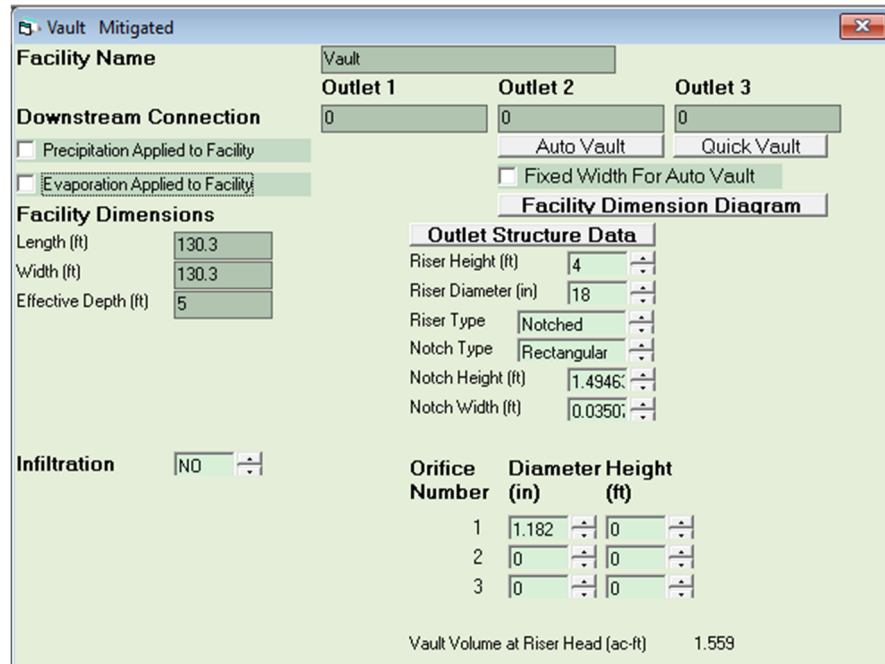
Vault Mitigated

Facility Name | Vault

Outlet 1 | Outlet 2 | Outlet 3

Downstream Connection | 0 | 0 | 0

Precipitation Applied to Facility

Evaporation Applied to Facility

Auto Vault

Quick Vault

Fixed Width For Auto Vault

Facility Dimension Diagram

Facility Dimensions

Length (ft) 130.3

Width (ft) 130.3

Effective Depth (ft) 5

Outlet Structure Data

Riser Height (ft) 4

Riser Diameter (in) 18

Riser Type Notched

Notch Type Rectangular

Notch Height (ft) 1.49463

Notch Width (ft) 0.03507

Infiltration NO

| Orifice Number | Diameter (in) | Height (ft) |
|---|---|---|
| 1 | 1.182 | 0 |
| 2 | 0 | 0 |
| 3 | 0 | 0 |

Vault Volume at Riser Head (ac-ft) 1.559